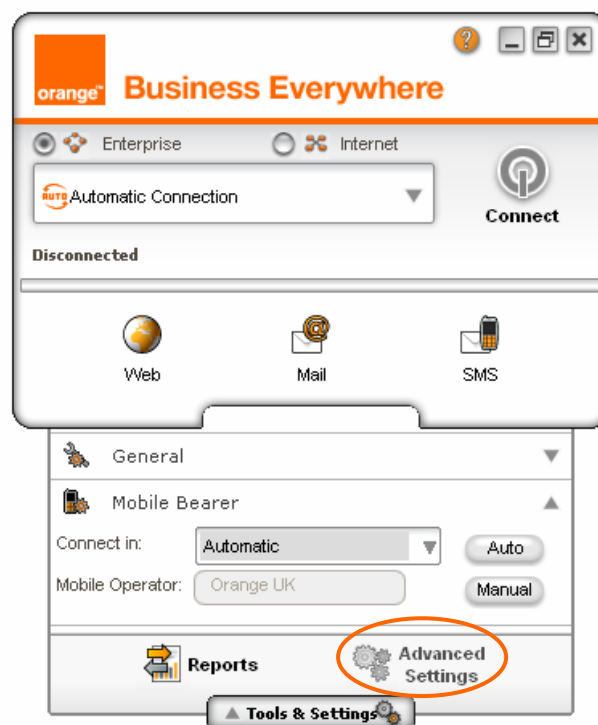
orange™

Business Everywhere

Enterprise

Internet

AUTO Automatic Connection

Connect

Disconnected

Web

Mail

SMS

General

Mobile Bearer

Connect in:

Automatic

Auto

Mobile Operator:

Orange UK

Manual

Reports

Advanced Settings

Tools & Settings